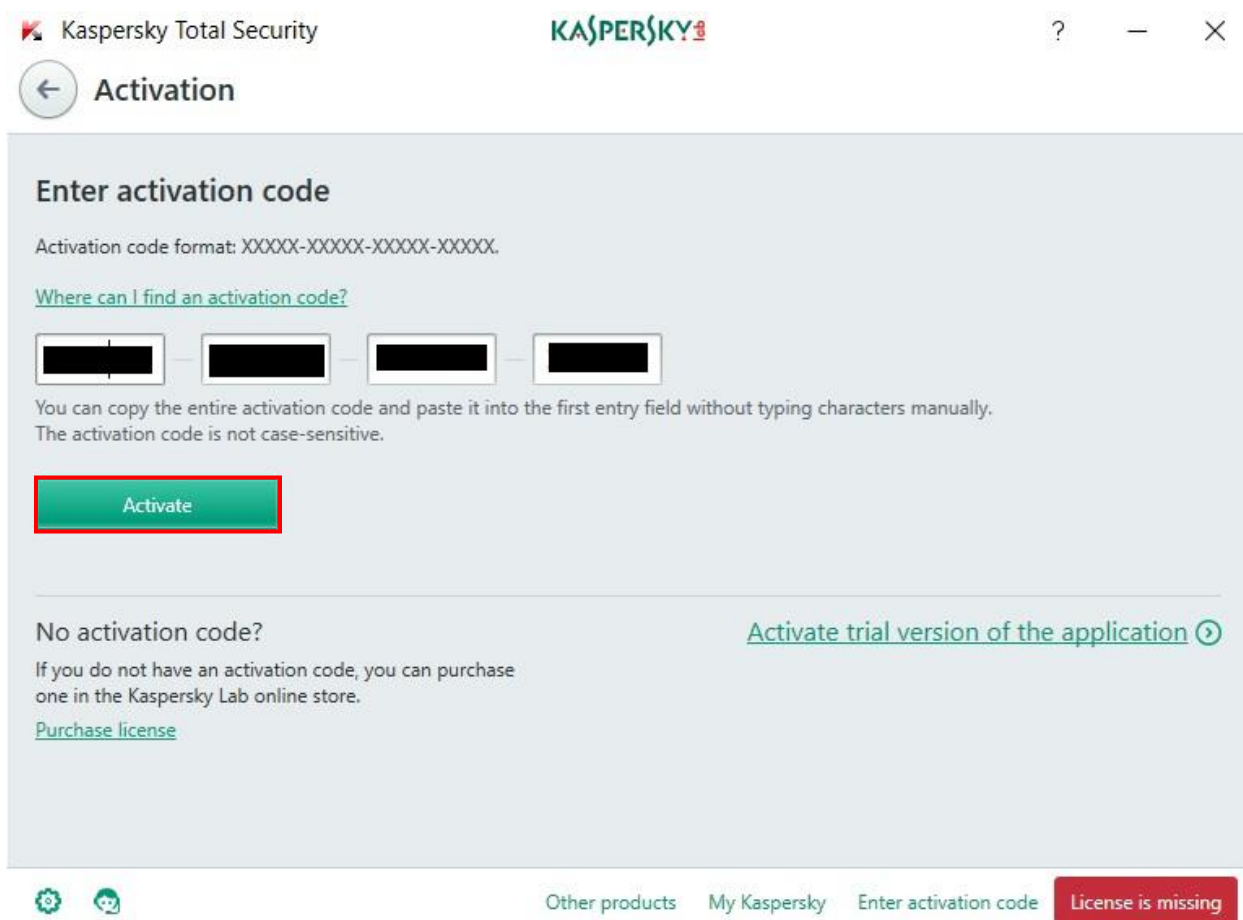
Kaspersky Total Security

KASPERSKY lab

?

Activation

Enter activation code

Activation code format: XXXXX-XXXXX-XXXXX-XXXXX.

Where can I find an activation code?

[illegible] – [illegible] – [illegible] – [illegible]

You can copy the entire activation code and paste it into the first entry field without typing characters manually. The activation code is not case-sensitive.

Activate

No activation code?

If you do not have an activation code, you can purchase one in the Kaspersky Lab online store.

Purchase license

Activate trial version of the application

Other products My Kaspersky Enter activation code License is missing